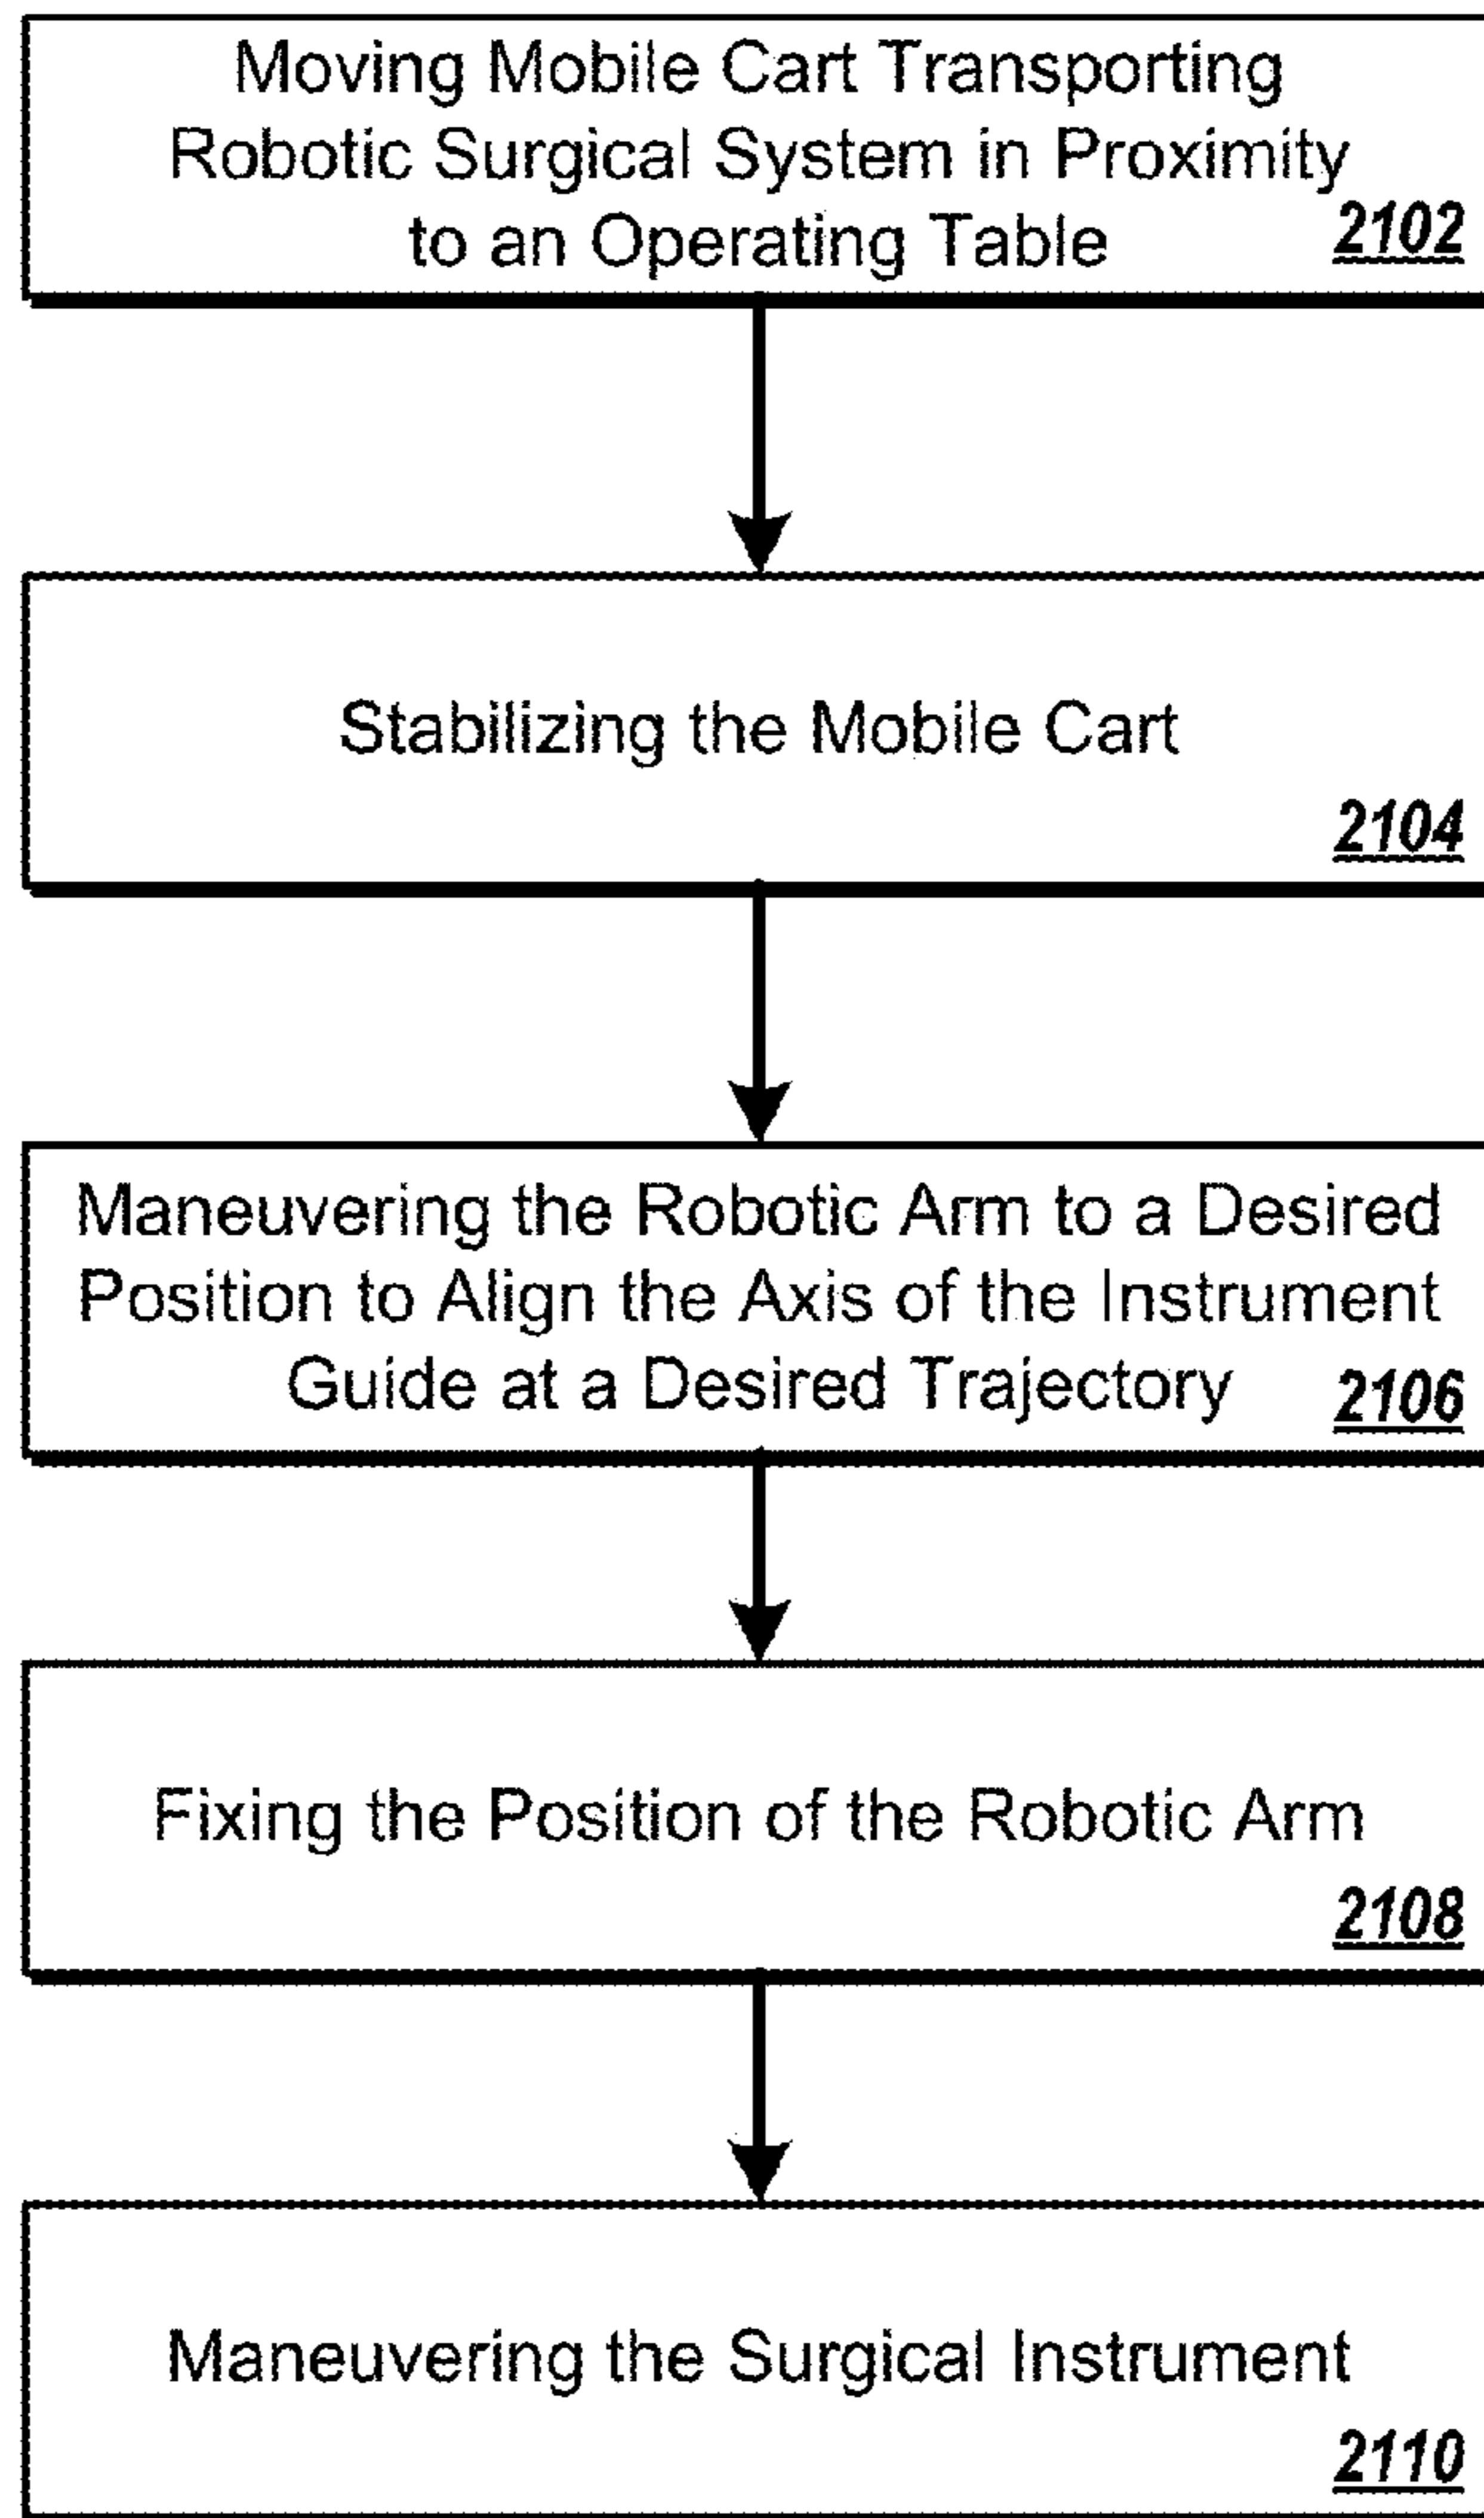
Moving Mobile Cart Transporting Robotic Surgical System in Proximity to an Operating Table
2102

Stabilizing the Mobile Cart
2104

Maneuvering the Robotic Arm to a Desired Position to Align the Axis of the Instrument Guide at a Desired Trajectory
2106

Fixing the Position of the Robotic Arm
2108

Maneuvering the Surgical Instrument
2110